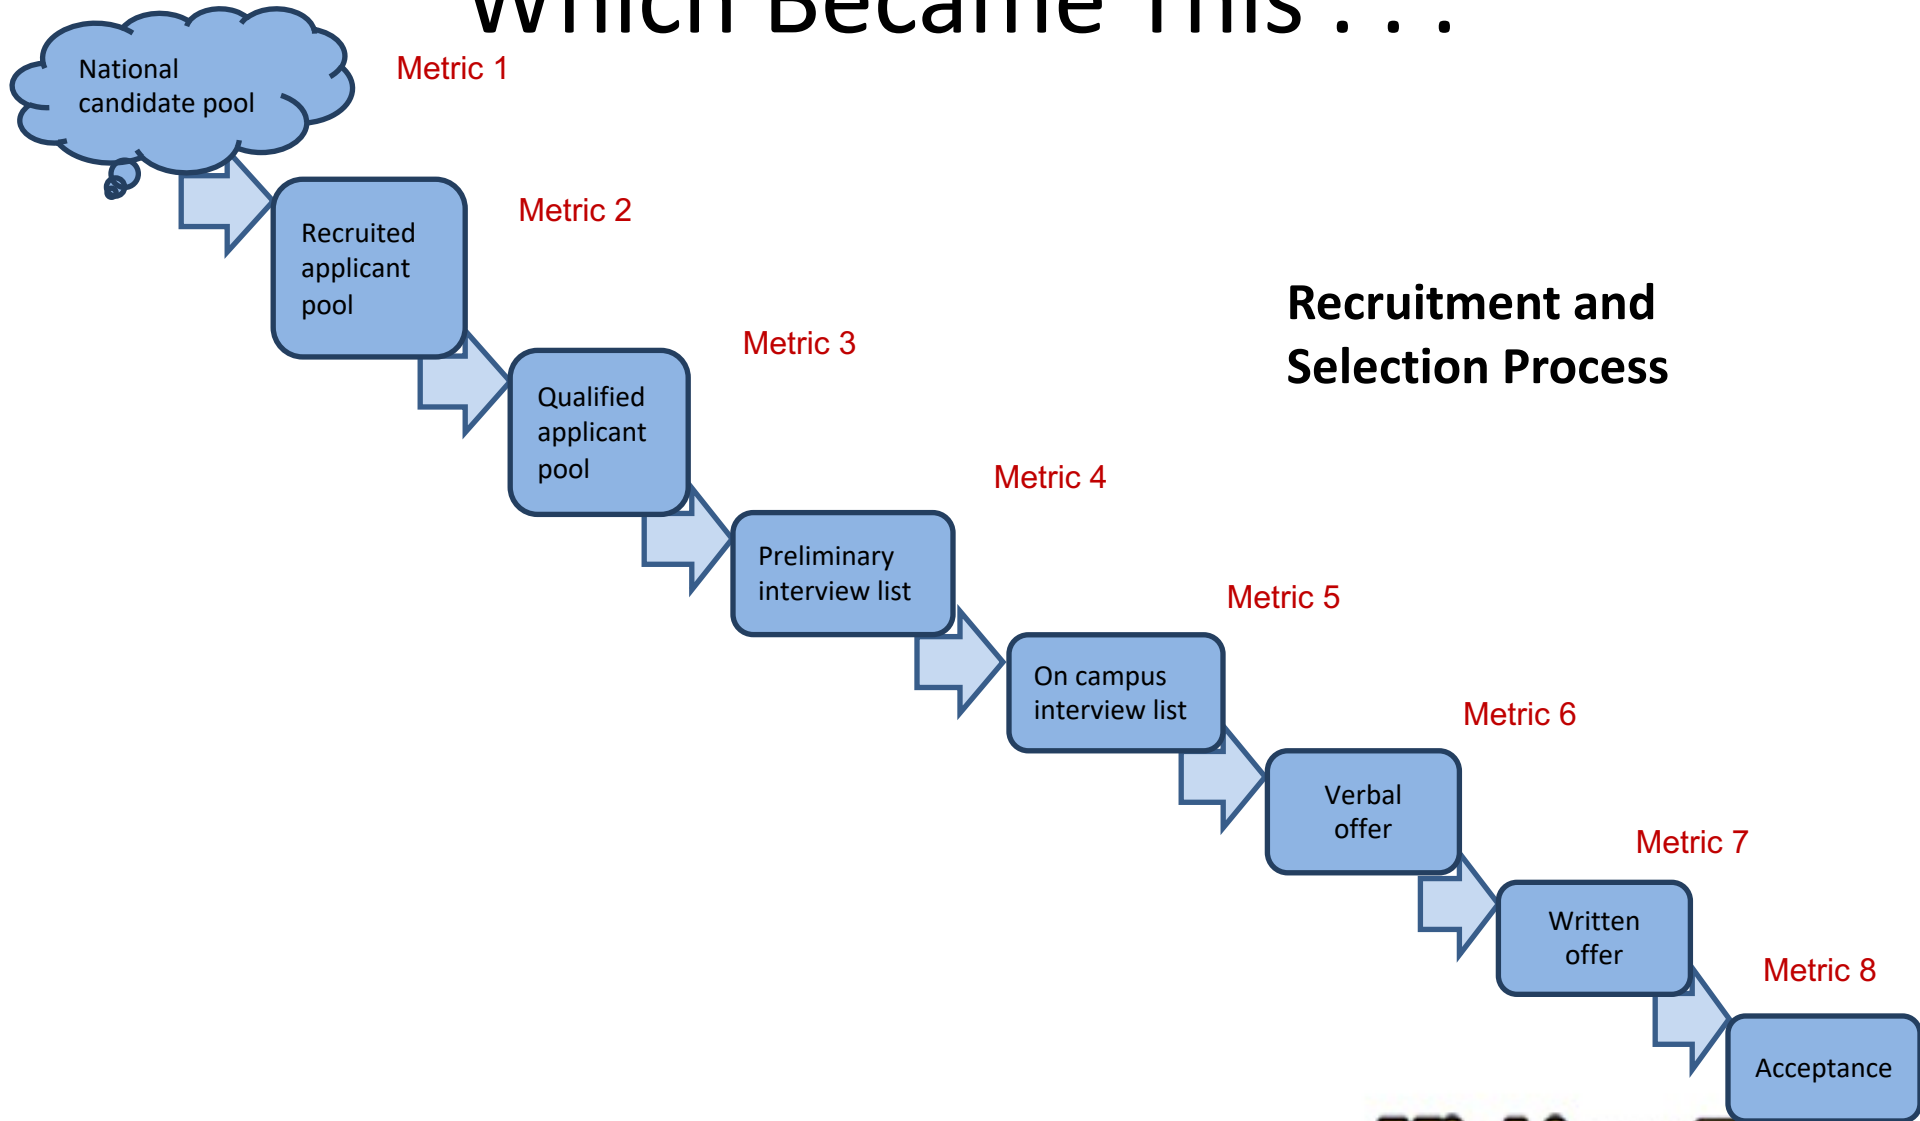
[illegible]

National candidate pool

Metric 1

Recruited applicant pool

Metric 2

Recruitment and Selection Process

Qualified applicant pool

Metric 3

Preliminary interview list

Metric 4

On campus interview list

Metric 5

Verbal offer

Metric 6

Written offer

Metric 7

Acceptance

Metric 8